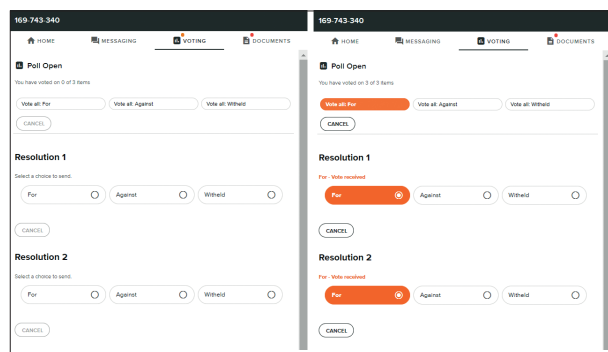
169-743-340

HOME MESSAGING VOTING DOCUMENTS

Poll Open

You have voted on 0 of 3 items

Vote all: For Vote all: Against Vote all: Witheld

CANCEL

Resolution 1

Select a choice to send.

For Against Witheld

CANCEL

Resolution 2

Select a choice to send.

For Against Witheld

CANCEL

169-743-340

HOME MESSAGING VOTING DOCUMENTS

Poll Open

You have voted on 3 of 3 items

Vote all: For Vote all: Against Vote all: Witheld

CANCEL

Resolution 1

For - Vote received

For Against Witheld

CANCEL

Resolution 2

For - Vote received

For Against Witheld

CANCEL